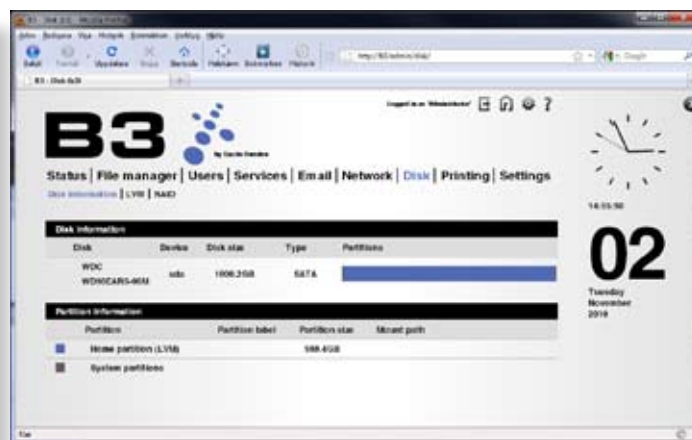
B3

Status | File manager | Users | Services | Email | Network | Disk | Printing | Settings

Disk information | LVM | RAID

Disk information

| Disk | Device | Disk size | Type | Partitions |
|---|---|---|---|---|
| WDC WD10EARS-00M | sda | 1000.2GB | SATA | |

Partition information

| | Partition | Partition label | Partition size | Mount path |
|---|---|---|---|---|
| | Home partition (LVM) | | 998.4GB | |
| | System partitions | | | |

02

Tuesday November 2010